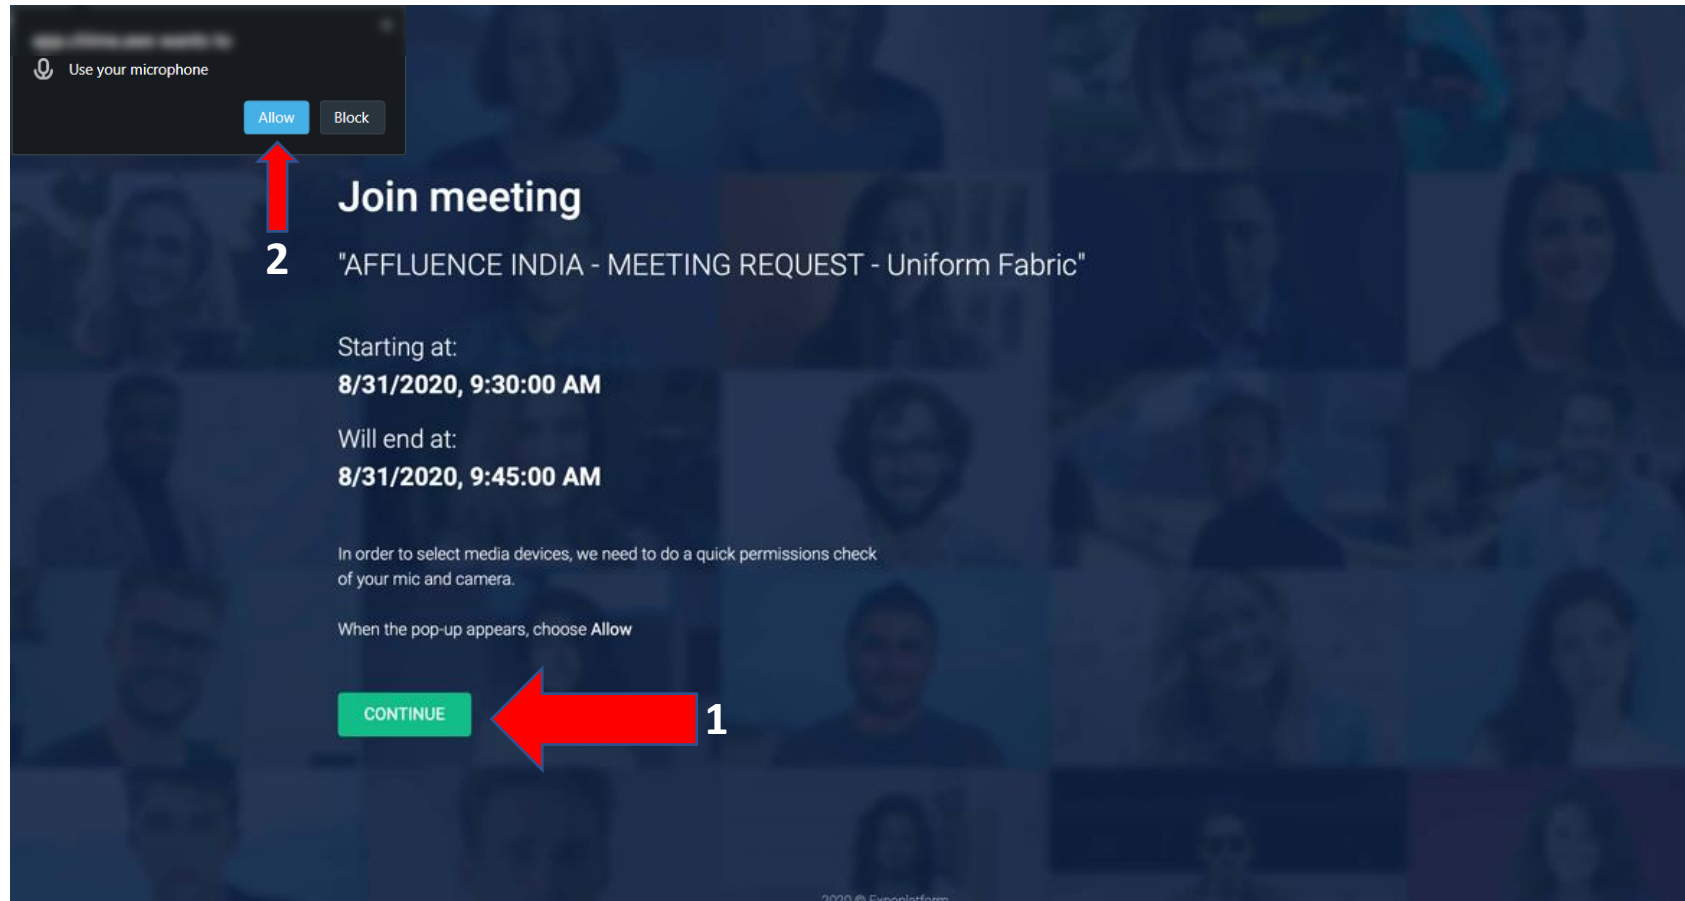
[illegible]

Use your microphone

Allow Block

2

Join meeting

"AFFLUENCE INDIA - MEETING REQUEST - Uniform Fabric"

Starting at:
8/31/2020, 9:30:00 AM

Will end at:
8/31/2020, 9:45:00 AM

In order to select media devices, we need to do a quick permissions check of your mic and camera.

When the pop-up appears, choose Allow

CONTINUE

1

2020 © Expoplatform